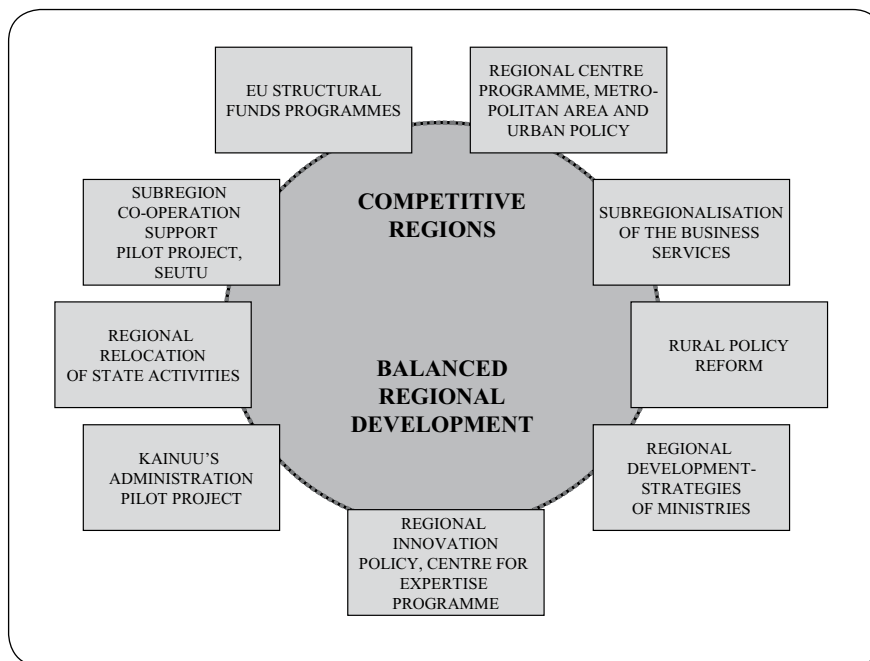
EU STRUCTURAL FUNDS PROGRAMMES

REGIONAL CENTRE PROGRAMME, METROPOLITAN AREA AND URBAN POLICY

COMPETITIVE REGIONS

SUBREGION CO-OPERATION SUPPORT PILOT PROJECT, SEUTU

SUBREGIONALISATION OF THE BUSINESS SERVICES

REGIONAL RELOCATION OF STATE ACTIVITIES

BALANCED REGIONAL DEVELOPMENT

RURAL POLICY REFORM

KAINUU'S ADMINISTRATION PILOT PROJECT

REGIONAL DEVELOPMENT-STRATEGIES OF MINISTRIES

REGIONAL INNOVATION POLICY, CENTRE FOR EXPERTISE PROGRAMME